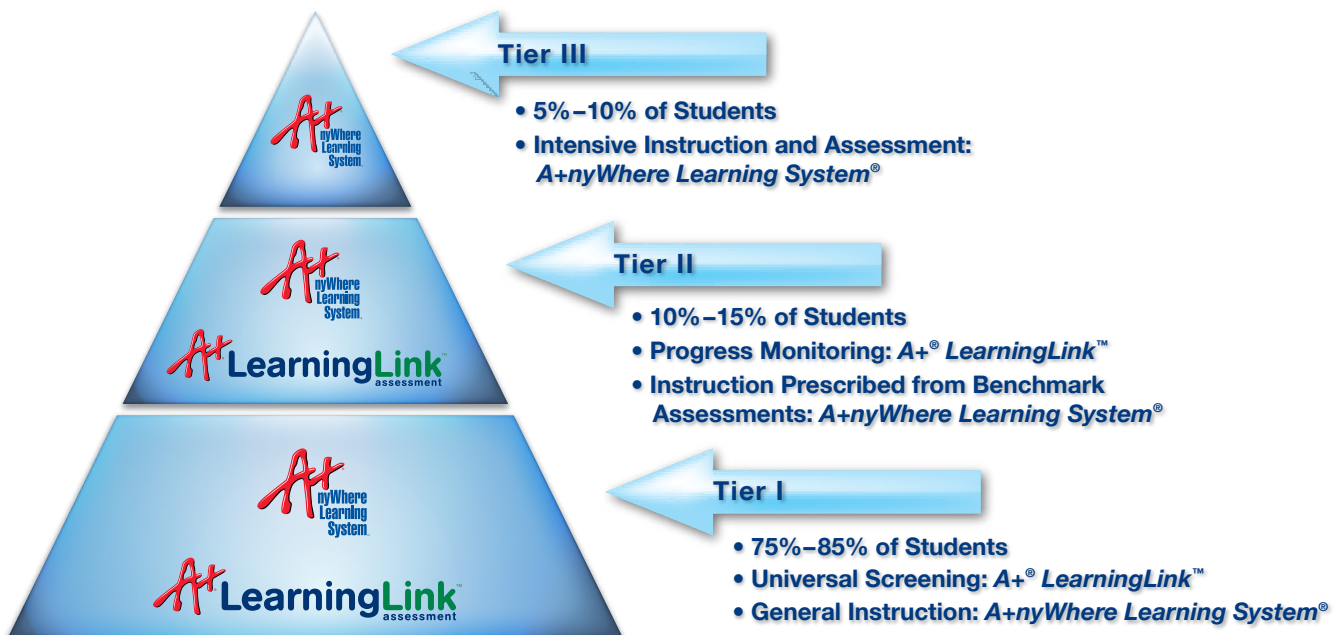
A+ nyWhere Learning System

Tier III

• 5%–10% of Students

• Intensive Instruction and Assessment: A+nyWhere Learning System®

A+ nyWhere Learning System

A+ LearningLink™ assessment

Tier II

• 10%–15% of Students

• Progress Monitoring: A+® LearningLink™

• Instruction Prescribed from Benchmark Assessments: A+nyWhere Learning System®

A+ nyWhere Learning System

A+ LearningLink™ assessment

Tier I

• 75%–85% of Students

• Universal Screening: A+® LearningLink™

• General Instruction: A+nyWhere Learning System®